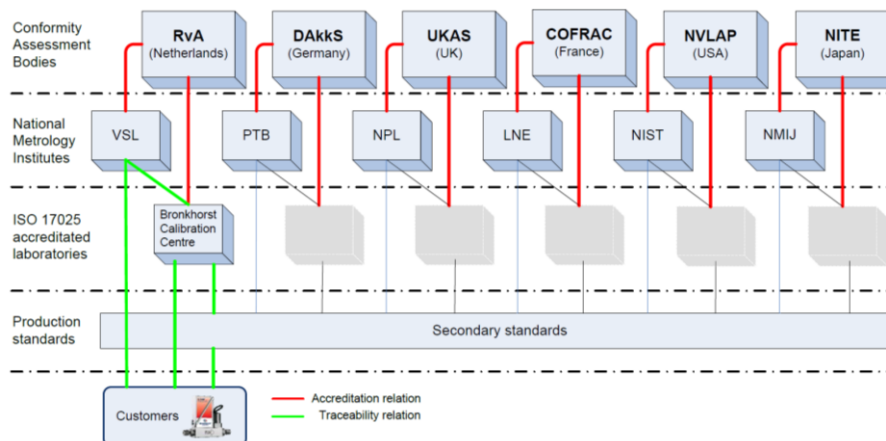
Conformity Assessment Bodies

RvA
(Netherlands)

DAkkS
(Germany)

UKAS
(UK)

COFRAC
(France)

NVLAP
(USA)

NITE
(Japan)

National Metrology Institutes

VSL

PTB

NPL

LNE

NIST

NMIJ

ISO 17025 accredited laboratories

Bronkhorst Calibration Centre

Production standards

Secondary standards

Customers

Accreditation relation

Traceability relation